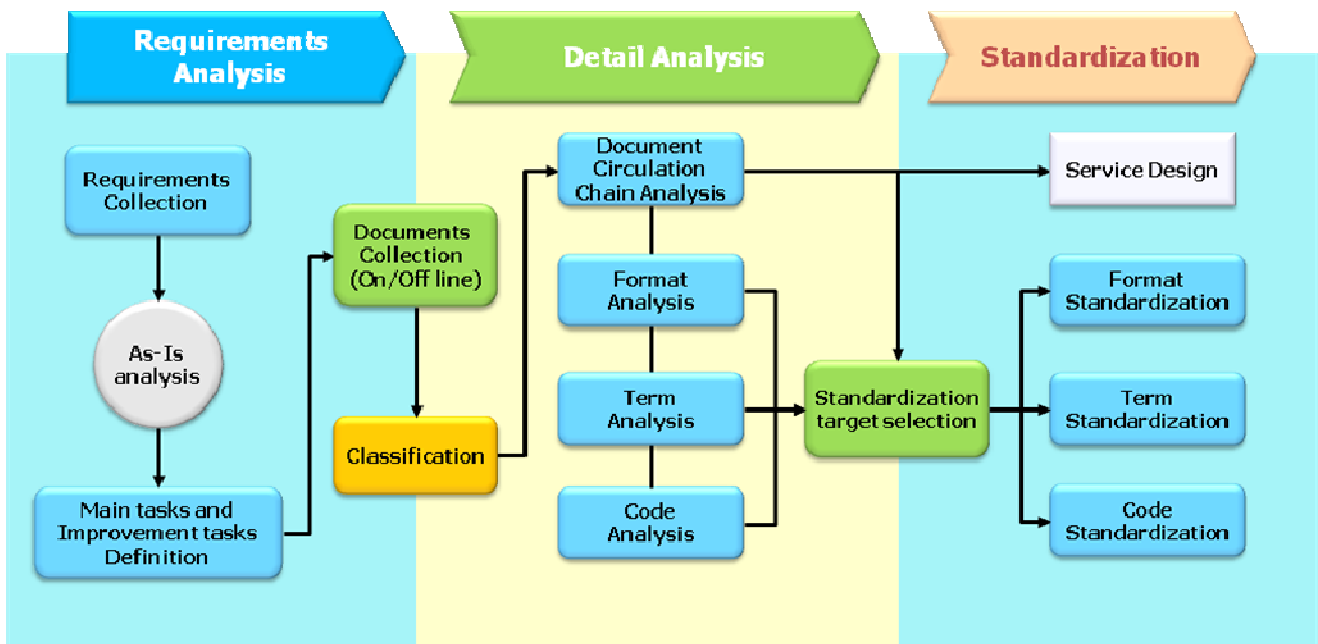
Requirements Analysis

Detail Analysis

Standardization

Requirements Collection

As-Is analysis

Main tasks and Improvement tasks Definition

Documents Collection (On/Off line)

Classification

Document Circulation Chain Analysis

Format Analysis

Term Analysis

Code Analysis

Standardization target selection

Service Design

Format Standardization

Term Standardization

Code Standardization